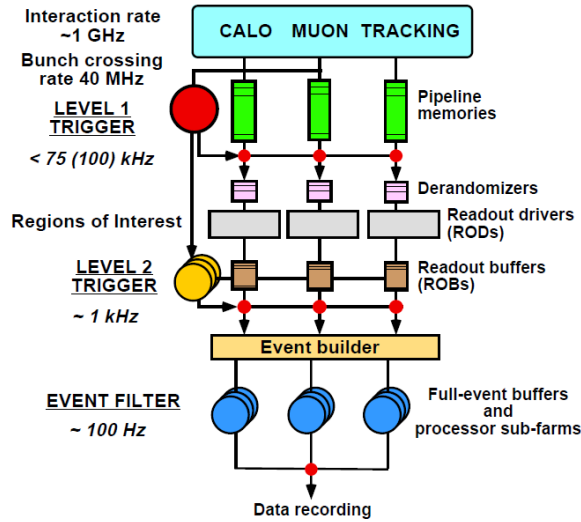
Interaction rate
~1 GHz

Bunch crossing
rate 40 MHz

CALO MUON TRACKING

LEVEL 1
TRIGGER

< 75 (100) kHz

Pipeline
memories

Derandomizers

Regions of Interest

Readout drivers
(RODs)

LEVEL 2
TRIGGER

~ 1 kHz

Readout buffers
(ROBs)

Event builder

EVENT FILTER

~ 100 Hz

Full-event buffers
and
processor sub-farms

Data recording